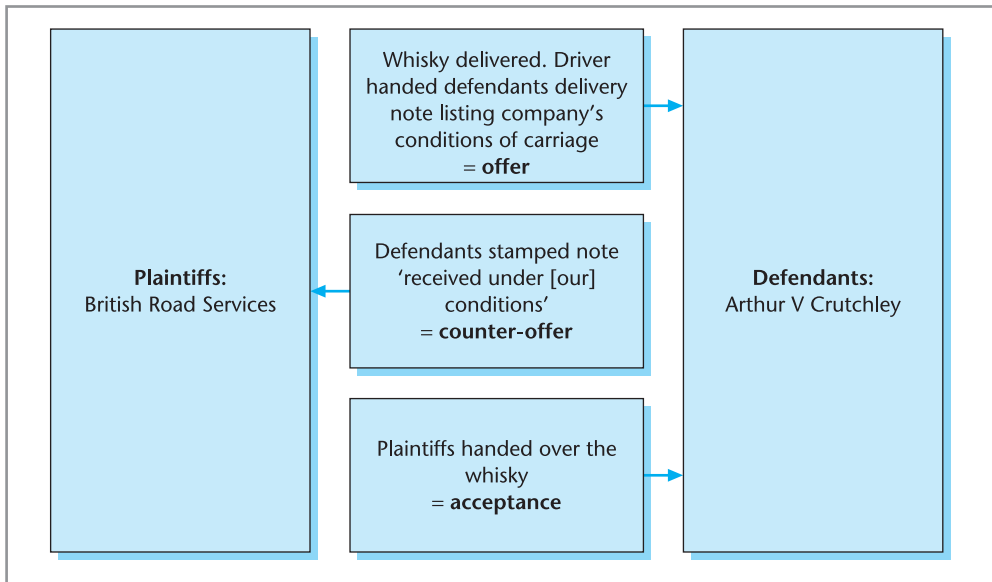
**Plaintiffs:**
British Road Services

Whisky delivered. Driver handed defendants delivery note listing company's conditions of carriage
= **offer**

Defendants stamped note 'received under [our] conditions'
= **counter-offer**

Plaintiffs handed over the whisky
= **acceptance**

**Defendants:**
Arthur V Crutchley